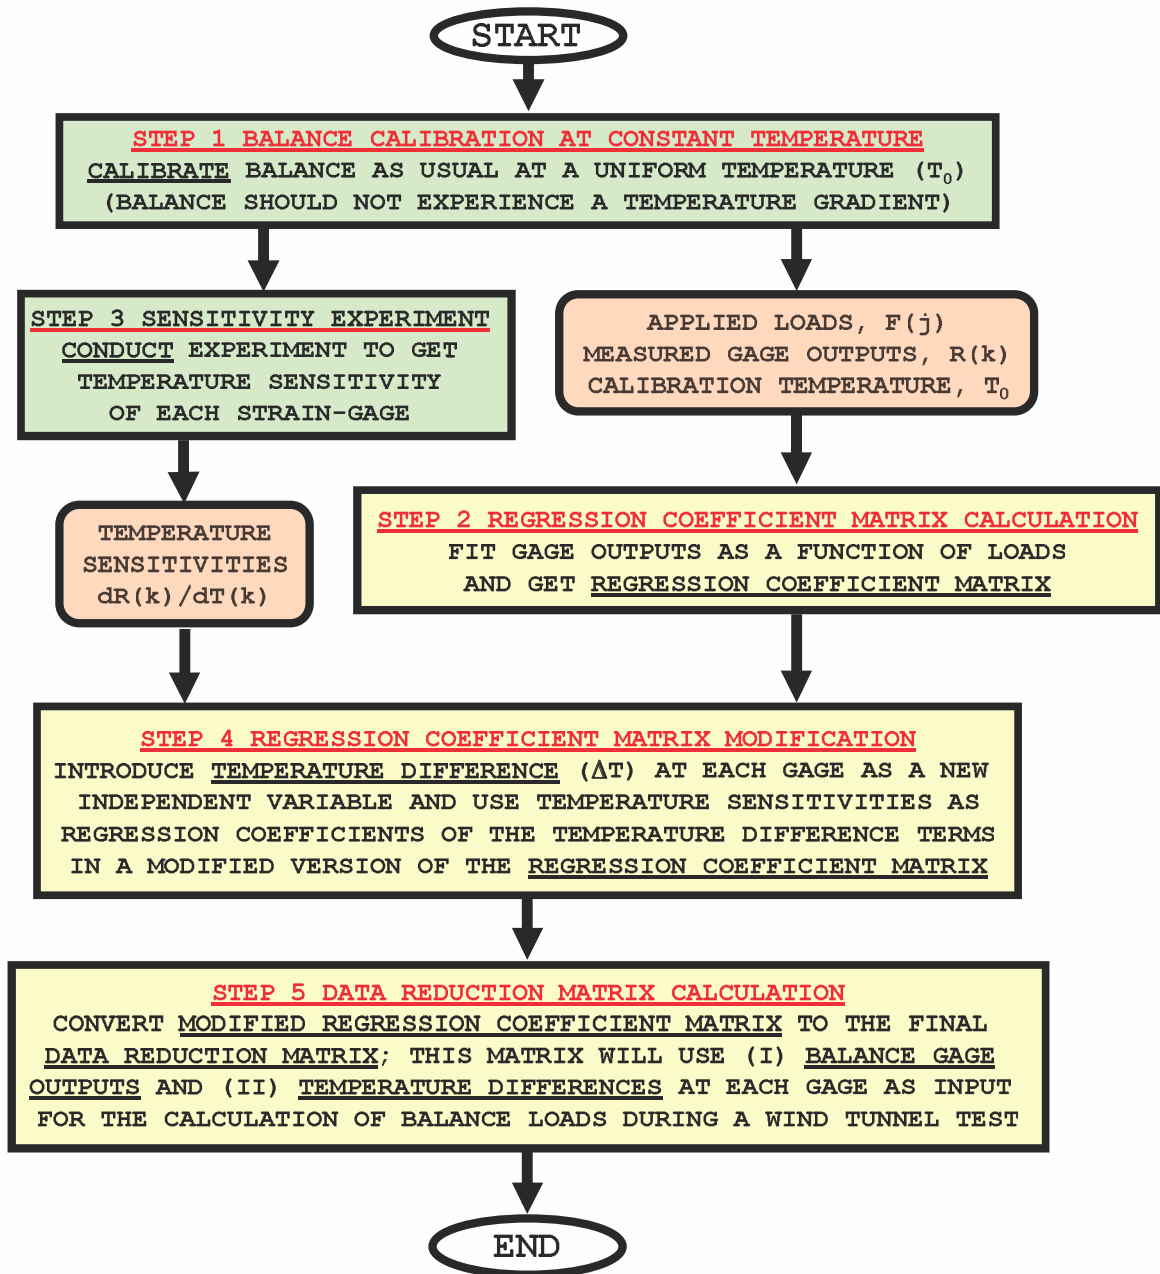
START

STEP 1 BALANCE CALIBRATION AT CONSTANT TEMPERATURE
CALIBRATE BALANCE AS USUAL AT A UNIFORM TEMPERATURE ($T_0$)
(BALANCE SHOULD NOT EXPERIENCE A TEMPERATURE GRADIENT)

STEP 3 SENSITIVITY EXPERIMENT
CONDUCT EXPERIMENT TO GET TEMPERATURE SENSITIVITY OF EACH STRAIN-GAGE

APPLIED LOADS, F(j)
MEASURED GAGE OUTPUTS, R(k)
CALIBRATION TEMPERATURE, $T_0$

TEMPERATURE SENSITIVITIES
dR(k)/dT(k)

STEP 2 REGRESSION COEFFICIENT MATRIX CALCULATION
FIT GAGE OUTPUTS AS A FUNCTION OF LOADS AND GET REGRESSION COEFFICIENT MATRIX

STEP 4 REGRESSION COEFFICIENT MATRIX MODIFICATION
INTRODUCE TEMPERATURE DIFFERENCE ($\Delta$T) AT EACH GAGE AS A NEW INDEPENDENT VARIABLE AND USE TEMPERATURE SENSITIVITIES AS REGRESSION COEFFICIENTS OF THE TEMPERATURE DIFFERENCE TERMS IN A MODIFIED VERSION OF THE REGRESSION COEFFICIENT MATRIX

STEP 5 DATA REDUCTION MATRIX CALCULATION
CONVERT MODIFIED REGRESSION COEFFICIENT MATRIX TO THE FINAL DATA REDUCTION MATRIX; THIS MATRIX WILL USE (I) BALANCE GAGE OUTPUTS AND (II) TEMPERATURE DIFFERENCES AT EACH GAGE AS INPUT FOR THE CALCULATION OF BALANCE LOADS DURING A WIND TUNNEL TEST

END